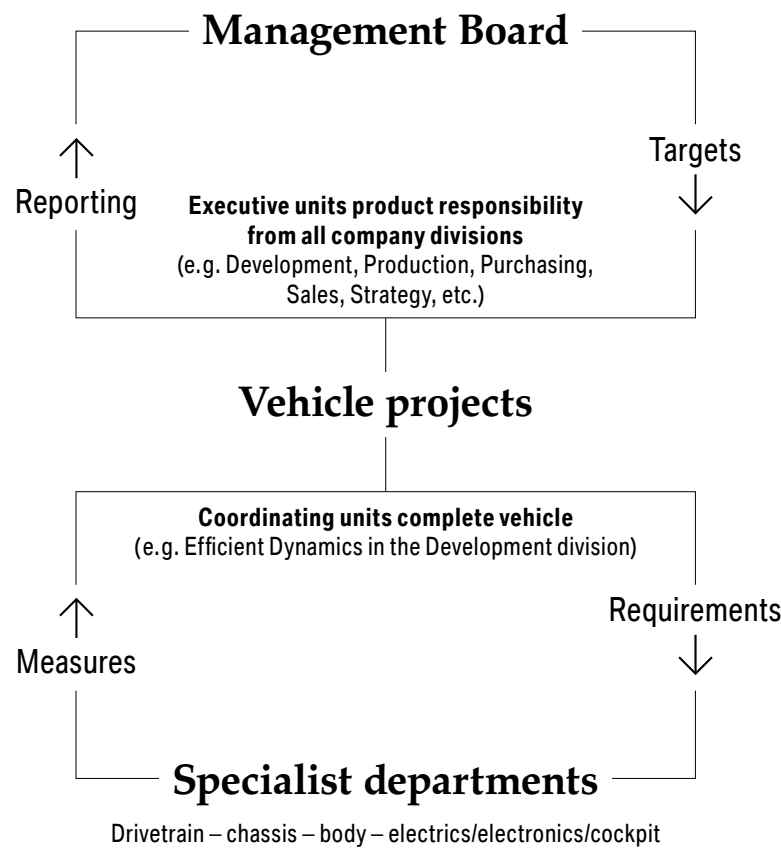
Management Board

Reporting

Targets

Executive units product responsibility from all company divisions
(e.g. Development, Production, Purchasing, Sales, Strategy, etc.)

Vehicle projects

Coordinating units complete vehicle
(e.g. Efficient Dynamics in the Development division)

Measures

Requirements

Specialist departments

Drivetrain – chassis – body – electrics/electronics/cockpit